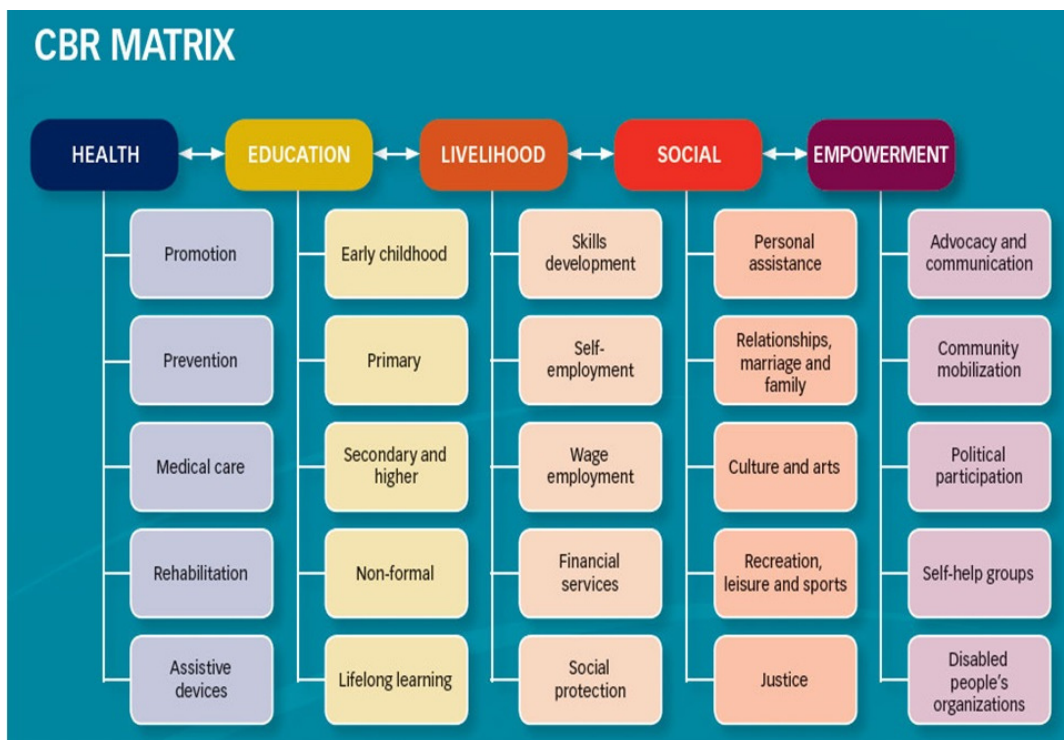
CBR MATRIX

| HEALTH | EDUCATION | LIVELIHOOD | SOCIAL | EMPOWERMENT |
|---|---|---|---|---|
| Promotion | Early childhood | Skills development | Personal assistance | Advocacy and communication |
| Prevention | Primary | Self-employment | Relationships, marriage and family | Community mobilization |
| Medical care | Secondary and higher | Wage employment | Culture and arts | Political participation |
| Rehabilitation | Non-formal | Financial services | Recreation, leisure and sports | Self-help groups |
| Assistive devices | Lifelong learning | Social protection | Justice | Disabled people's organizations |